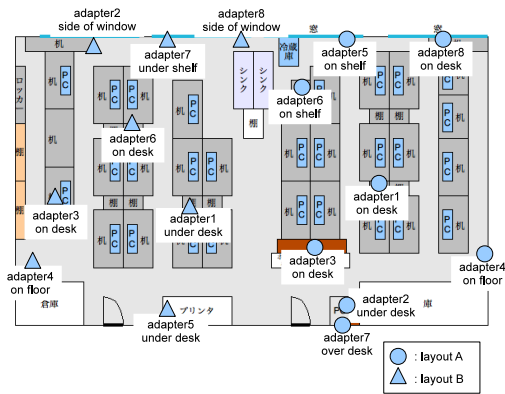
adapter2
side of window

adapter8
side of window

窓

窓

機

adapter7
under shelf

冷蔵庫

adapter5
on shelf

adapter8
on desk

ロッカ

PC

PC

PC

シンク

シンク

PC

PC

機

PC

PC

PC

PC

棚

adapter6
on shelf

PC

PC

PC

PC

PC

PC

adapter6
on desk

棚

棚

棚

PC

PC

PC

PC

PC

PC

PC

PC

PC

PC

PC

PC

PC

PC

PC

PC

棚

棚

adapter1
on desk

PC

棚

adapter3
on desk

棚

adapter1
under desk

PC

PC

PC

PC

PC

PC

PC

PC

PC

adapter3
on desk

adapter4
on floor

adapter4
on floor

倉庫

プリンタ

adapter2
under desk

庫

adapter5
under desk

adapter7
over desk

: layout A

: layout B